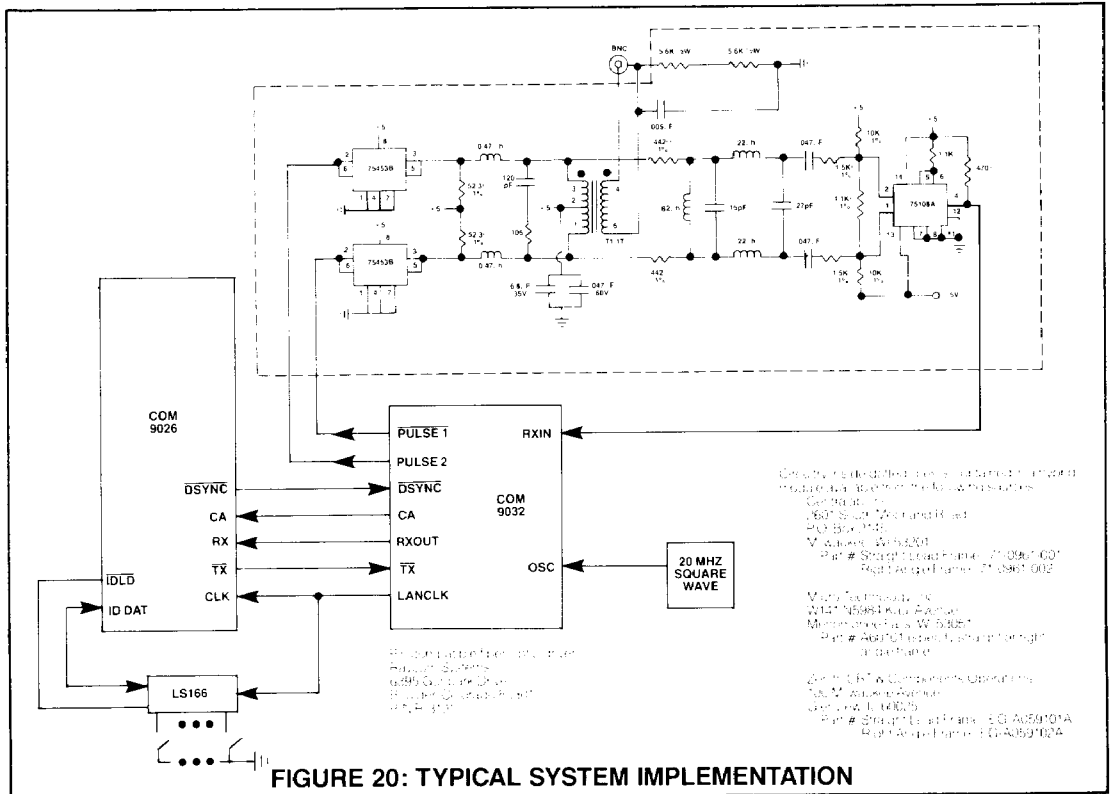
BNC

5.6K 1/2W

5.6K 1/2W

.005 F

+5

8

2

6

75453B

3

5

1

4

7

.047 h

52.3 1%

+5

52.3 1%

120 pF

105

+5

3

2

1

4

5

T1 1:1

442 1%

62 h

15pF

22 h

27pF

.047 F

1.5K 1%

+5

10K 1%

1.1K 1%

1.1K

470

+5

75108A

2

14

6

4

12

1

7

8

.047 h

6.8 F 35V

.047 F 50V

442 1%

22 h

.047 F

1.5K 1%

10K 1%

-5V

+5

8

2

6

75453B

3

5

1

4

7

COM 9026

DSYNC

CA

RX

$\overline{TX}$

$\overline{IDLD}$

ID DAT

CLK

$\overline{PULSE\ 1}$

PULSE 2

$\overline{DSYNC}$

CA

RXOUT

$\overline{TX}$

LANCLK

RXIN

COM 9032

OSC

20 MHZ SQUARE WAVE

LS166

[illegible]

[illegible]

FIGURE 20: TYPICAL SYSTEM IMPLEMENTATION